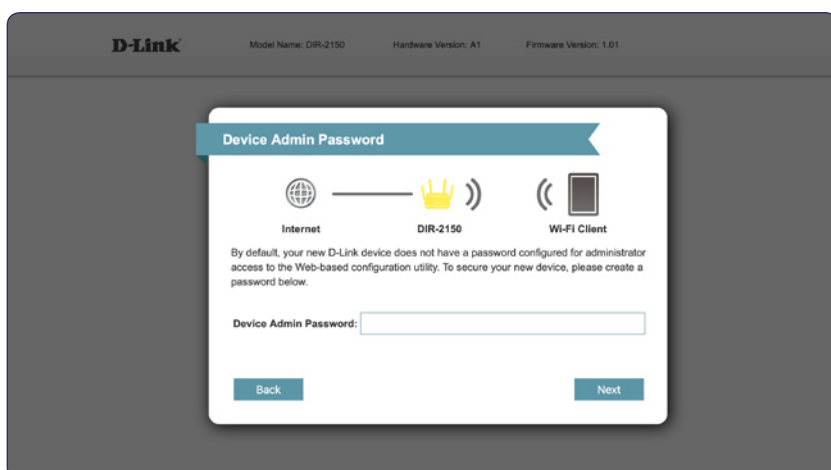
D-Link

Model Name: DIR-2150

Hardware Version: A1

Firmware Version: 1.01

Device Admin Password

Internet

DIR-2150

Wi-Fi Client

By default, your new D-Link device does not have a password configured for administrator access to the Web-based configuration utility. To secure your new device, please create a password below.

Device Admin Password:

Back

Next